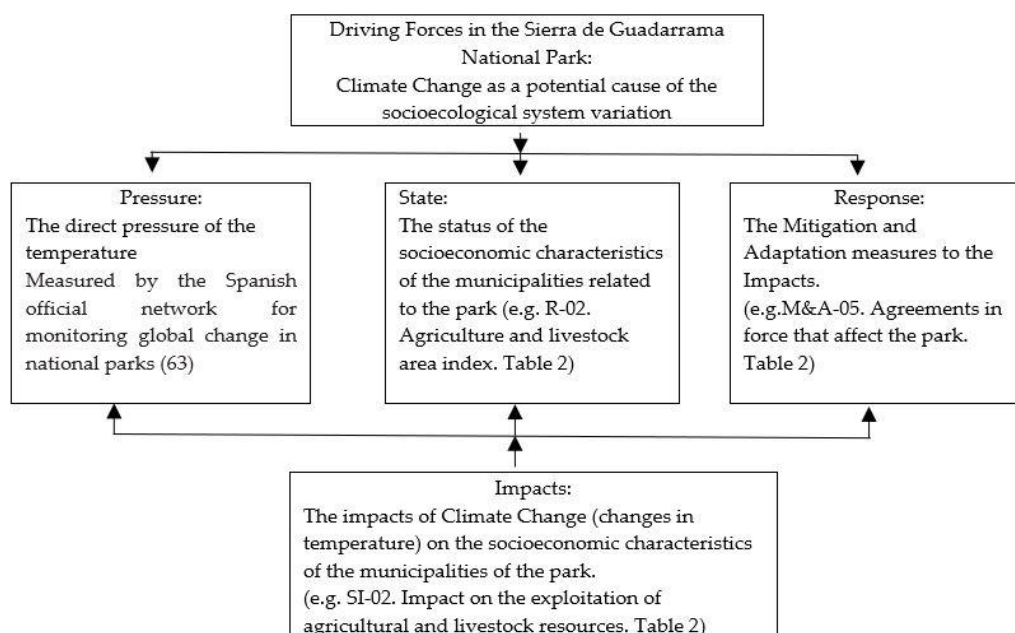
Driving Forces in the Sierra de Guadarrama National Park:
Climate Change as a potential cause of the socioecological system variation

Pressure:
The direct pressure of the temperature
Measured by the Spanish official network for monitoring global change in national parks (63)

State:
The status of the socioeconomic characteristics of the municipalities related to the park (e.g. R-02. Agriculture and livestock area index. Table 2)

Response:
The Mitigation and Adaptation measures to the Impacts.
(e.g.M&A-05. Agreements in force that affect the park. Table 2)

Impacts:
The impacts of Climate Change (changes in temperature) on the socioeconomic characteristics of the municipalities of the park.
(e.g. SI-02. Impact on the exploitation of agricultural and livestock resources. Table 2)